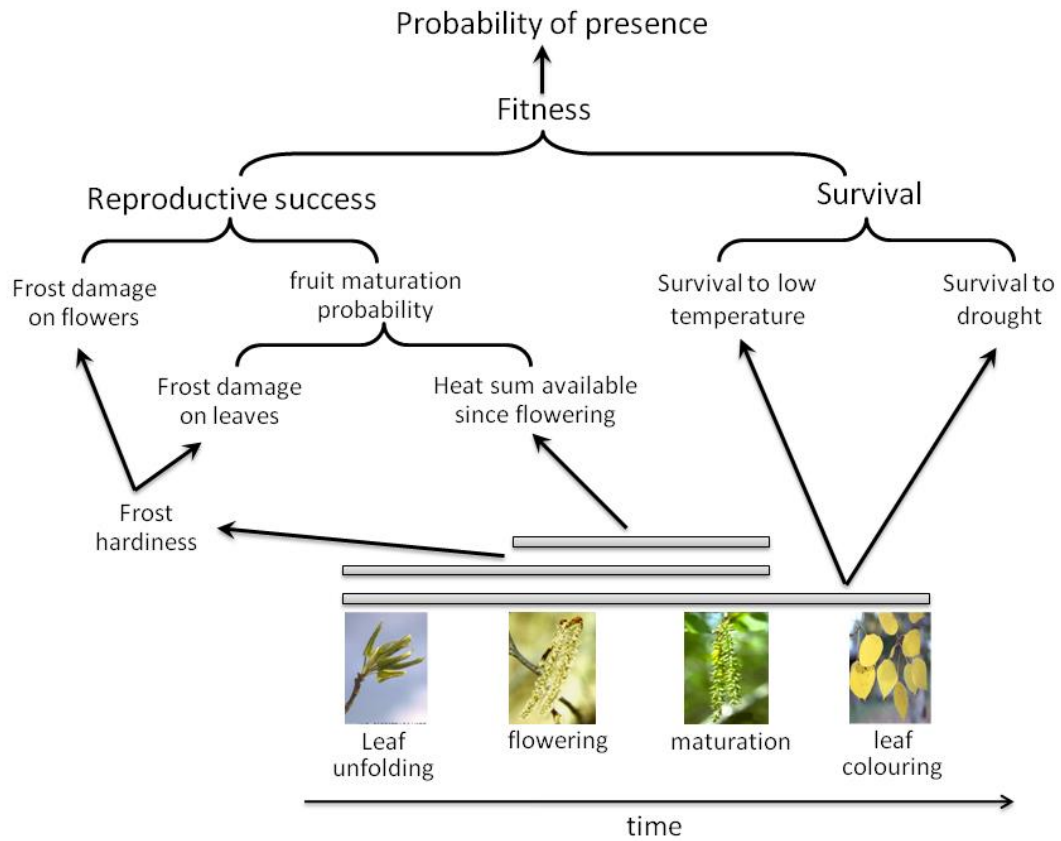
Probability of presence

Fitness

Reproductive success

Survival

Frost damage on flowers

fruit maturation probability

Survival to low temperature

Survival to drought

Frost damage on leaves

Heat sum available since flowering

Frost hardiness

Leaf unfolding

flowering

maturation

leaf colouring

time